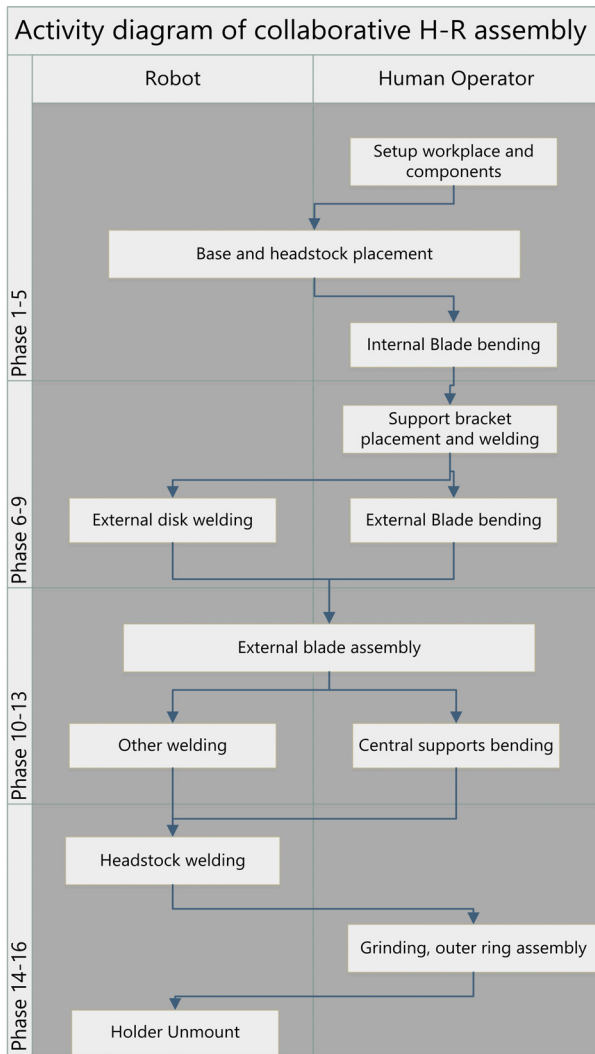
Activity diagram of collaborative H-R assembly

Robot

Human Operator

Phase 1-5

Setup workplace and components

Base and headstock placement

Internal Blade bending

Phase 6-9

Support bracket placement and welding

External disk welding

External Blade bending

Phase 10-13

External blade assembly

Other welding

Central supports bending

Phase 14-16

Headstock welding

Grinding, outer ring assembly

Holder Unmount